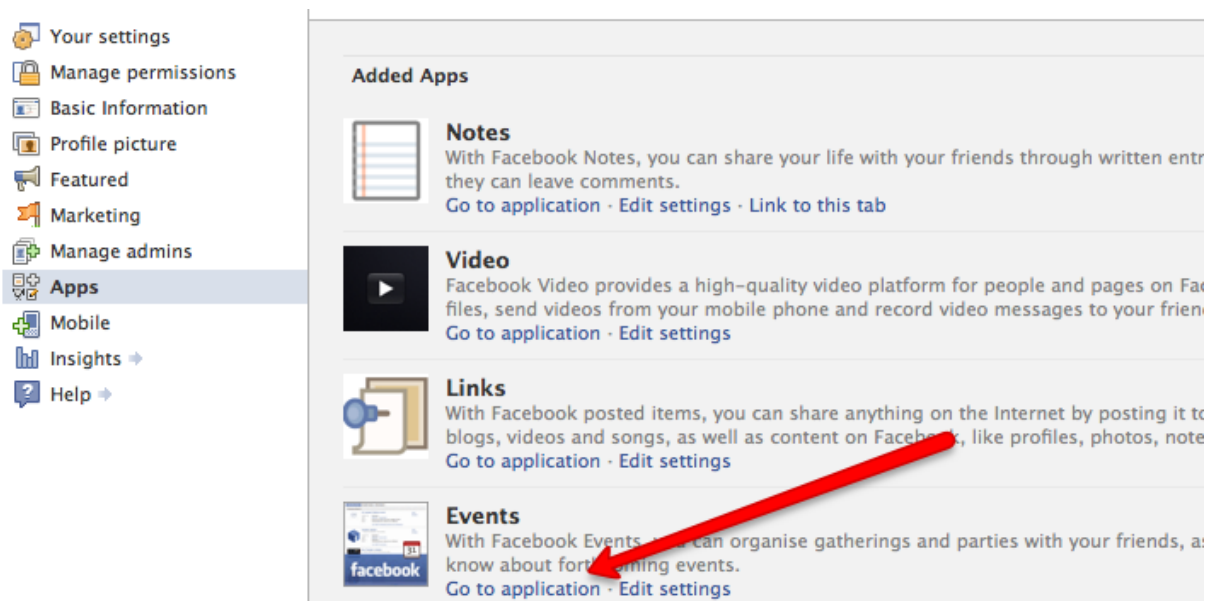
Your settings
Manage permissions
Basic Information
Profile picture
Featured
Marketing
Manage admins
Apps
Mobile
Insights
Help

Added Apps

Notes
With Facebook Notes, you can share your life with your friends through written entr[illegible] they can leave comments.
Go to application · Edit settings · Link to this tab

Video
Facebook Video provides a high-quality video platform for people and pages on Fac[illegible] files, send videos from your mobile phone and record video messages to your frien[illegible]
Go to application · Edit settings

Links
With Facebook posted items, you can share anything on the Internet by posting it t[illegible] blogs, videos and songs, as well as content on Faceb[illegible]k, like profiles, photos, note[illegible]
Go to application · Edit settings

Events
With Facebook Events, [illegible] can organise gatherings and parties with your friends, a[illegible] know about fort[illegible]ming events.
Go to application · Edit settings

facebook
31